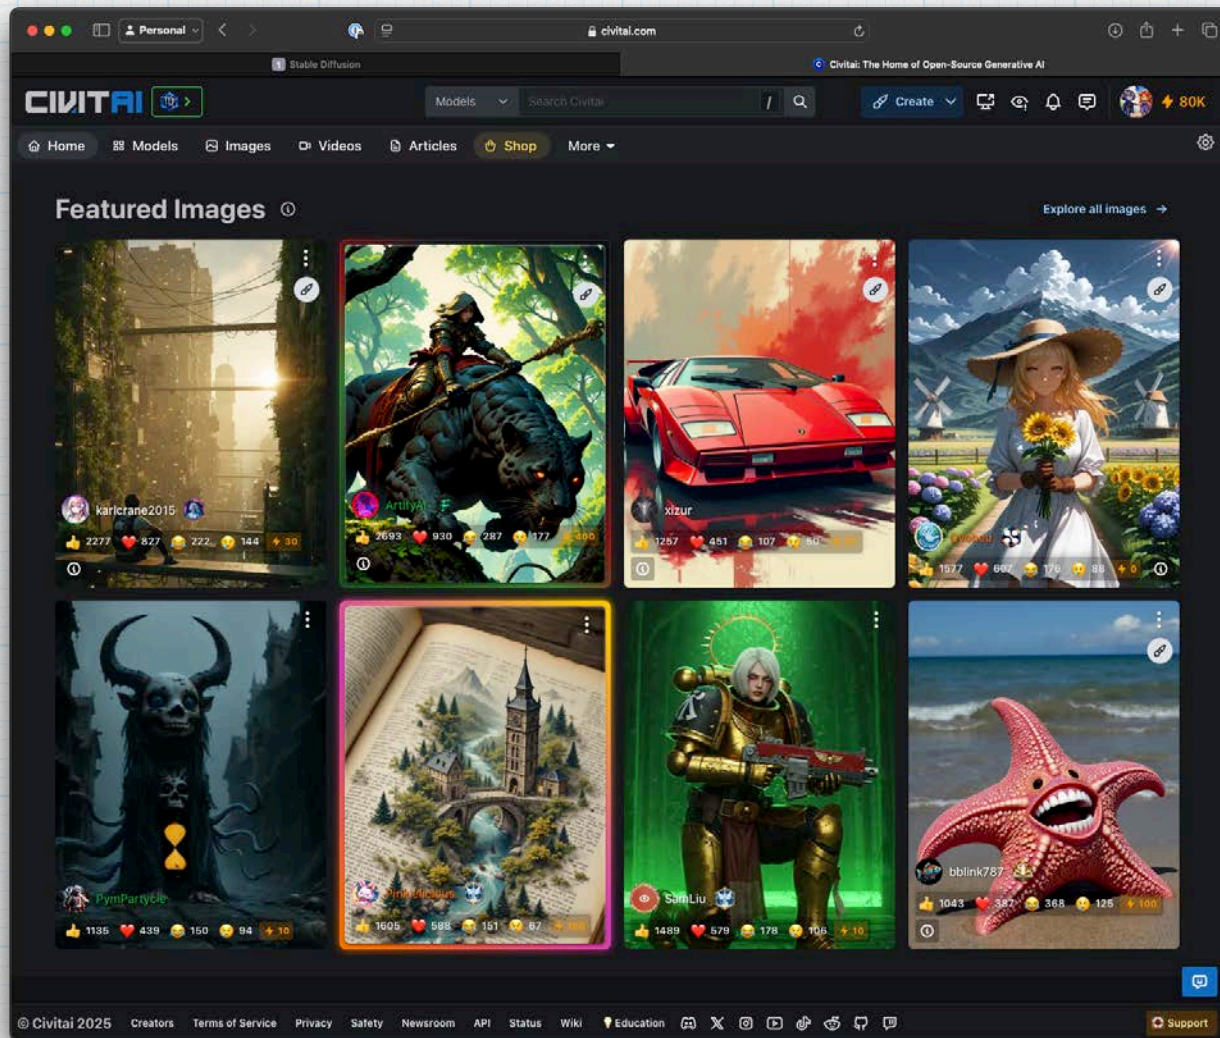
Personal

civitai.com

Stable Diffusion

Civitai: The Home of Open-Source Generative AI

CIVITAI

Models

Search Civitai

Create

80K

Home Models Images Videos Articles Shop More

Featured Images

Explore all images →

karlcrane2015

2277 827 222 144 30

ArtifyAI

2693 930 287 177 400

xlzur

1257 451 107 50 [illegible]

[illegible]

1577 607 176 88 0

PymPartyble

1135 439 150 94 10

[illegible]

1605 588 151 87 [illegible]

SamLiu

1489 579 178 106 10

bblink787

1043 387 368 125 100

© Civitai 2025 Creators Terms of Service Privacy Safety Newsroom API Status Wiki Education

Support